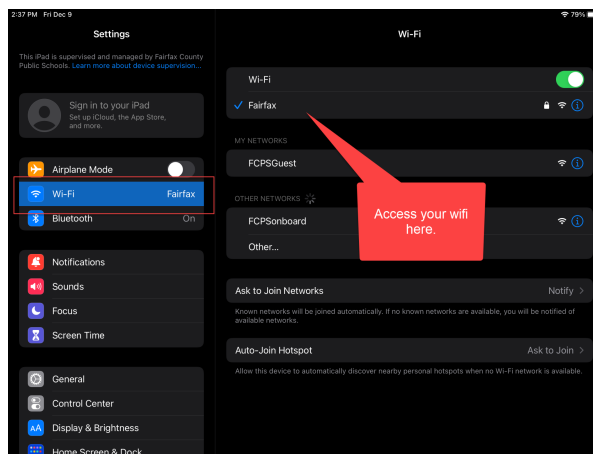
2:37 PM Fri Dec 9

79%

Settings

This iPad is supervised and managed by Fairfax County Public Schools. Learn more about device supervision...

Sign in to your iPad
Set up iCloud, the App Store, and more.

Airplane Mode

Wi-Fi Fairfax

Bluetooth On

Notifications

Sounds

Focus

Screen Time

General

Control Center

Display & Brightness

Home Screen & Dock

Wi-Fi

Wi-Fi

Fairfax

MY NETWORKS

FCPSGuest

OTHER NETWORKS

FCPSonboard

Other...

Access your wifi here.

Ask to Join Networks Notify

Known networks will be joined automatically. If no known networks are available, you will be notified of available networks.

Auto-Join Hotspot Ask to Join

Allow this device to automatically discover nearby personal hotspots when no Wi-Fi network is available.